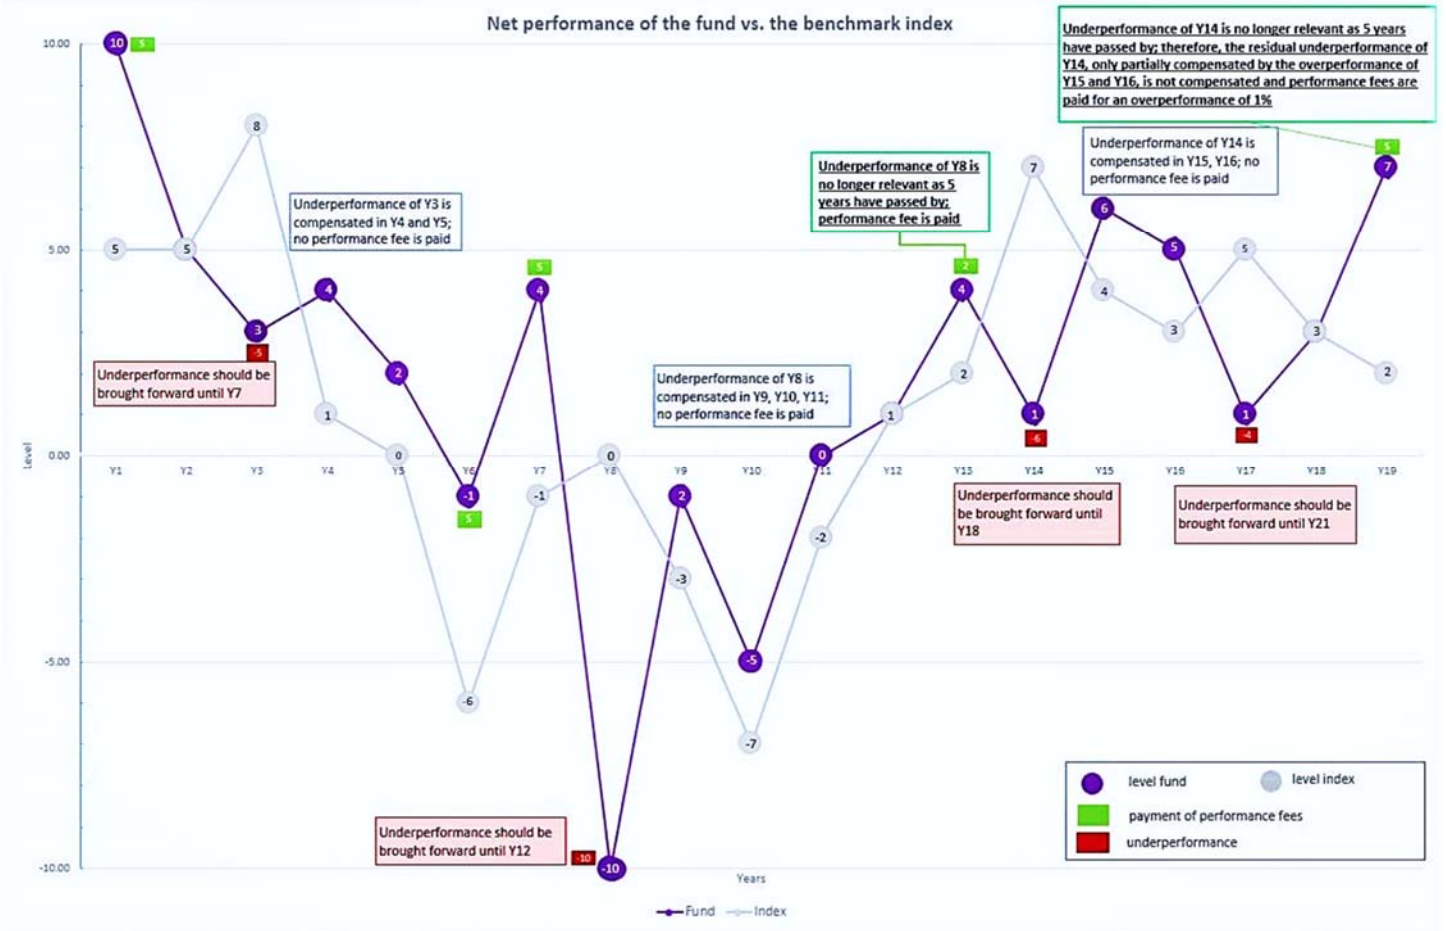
Net performance of the fund vs. the benchmark index

Underperformance of Y14 is no longer relevant as 5 years have passed by; therefore, the residual underperformance of Y14, only partially compensated by the overperformance of Y15 and Y16, is not compensated and performance fees are paid for an overperformance of 1%

Underperformance of Y14 is compensated in Y15, Y16; no performance fee is paid

Underperformance of Y8 is no longer relevant as 5 years have passed by; performance fee is paid

Underperformance of Y3 is compensated in Y4 and Y5; no performance fee is paid

Underperformance should be brought forward until Y7

Underperformance of Y8 is compensated in Y9, Y10, Y11; no performance fee is paid

Underperformance should be brought forward until Y18

Underperformance should be brought forward until Y21

Underperformance should be brought forward until Y12

10.00
5.00
0.00
-5.00
-10.00
Level

Y1 Y2 Y3 Y4 Y5 Y6 Y7 Y8 Y9 Y10 Y11 Y12 Y13 Y14 Y15 Y16 Y17 Y18 Y19

10 5 5 8 5 5 3 -5 4 1 2 0 -1 -6 5 4 5 -1 0 -10 -10 2 -3 -5 -7 0 -2 1 1 4 2 2 1 7 -6 6 4 5 3 1 5 -4 3 3 7 2 5

Years

Fund Index

level fund
level index
payment of performance fees
underperformance